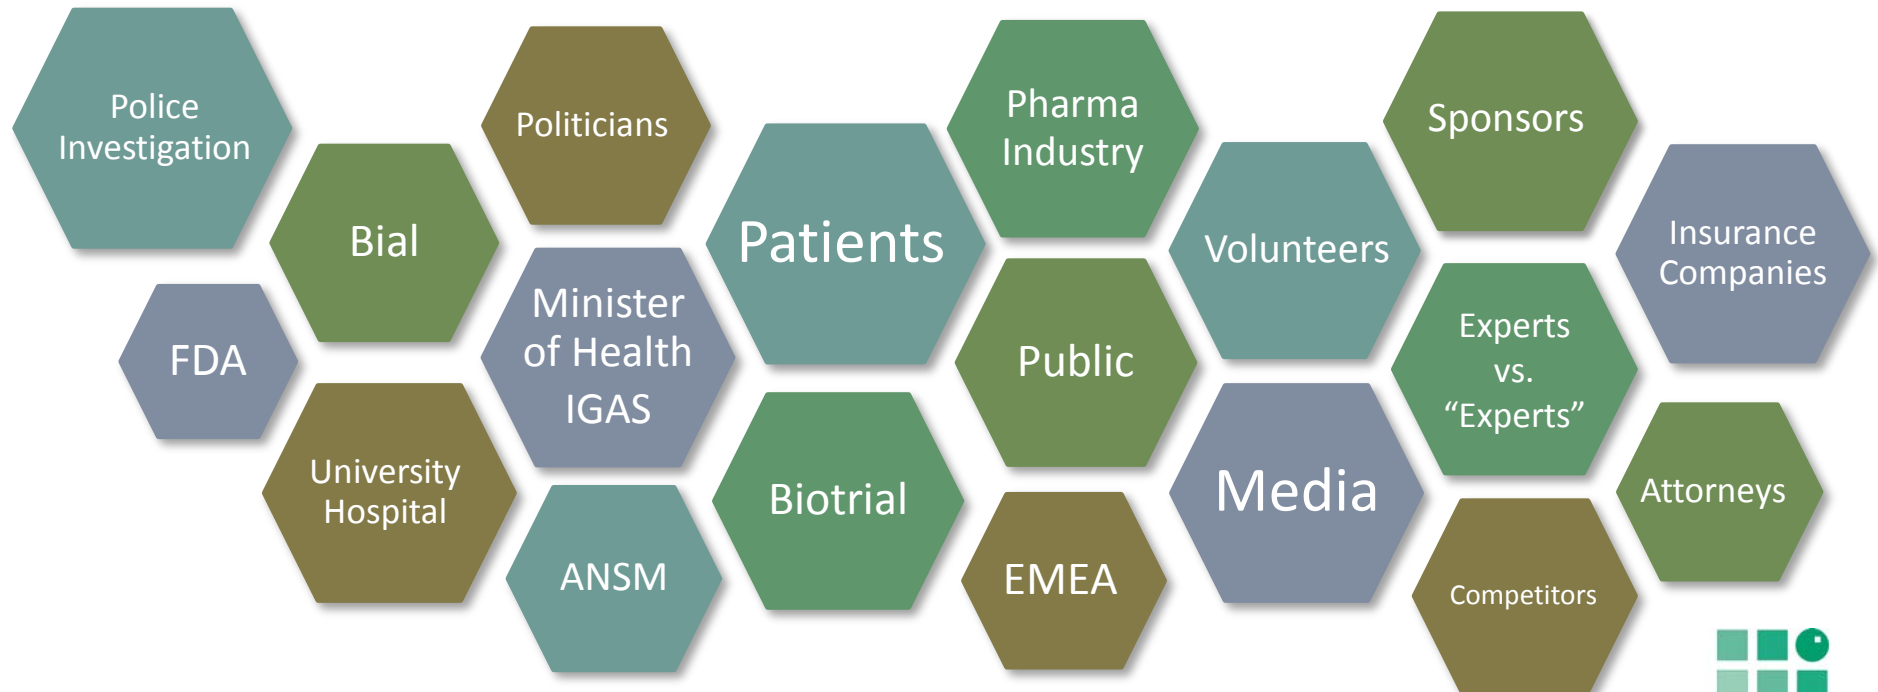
Police Investigation

FDA

Bial

University Hospital

Politicians

Minister of Health IGAS

ANSM

Patients

Biotrial

Pharma Industry

Public

EMEA

Volunteers

Media

Sponsors

Experts vs. “Experts”

Competitors

Insurance Companies

Attorneys